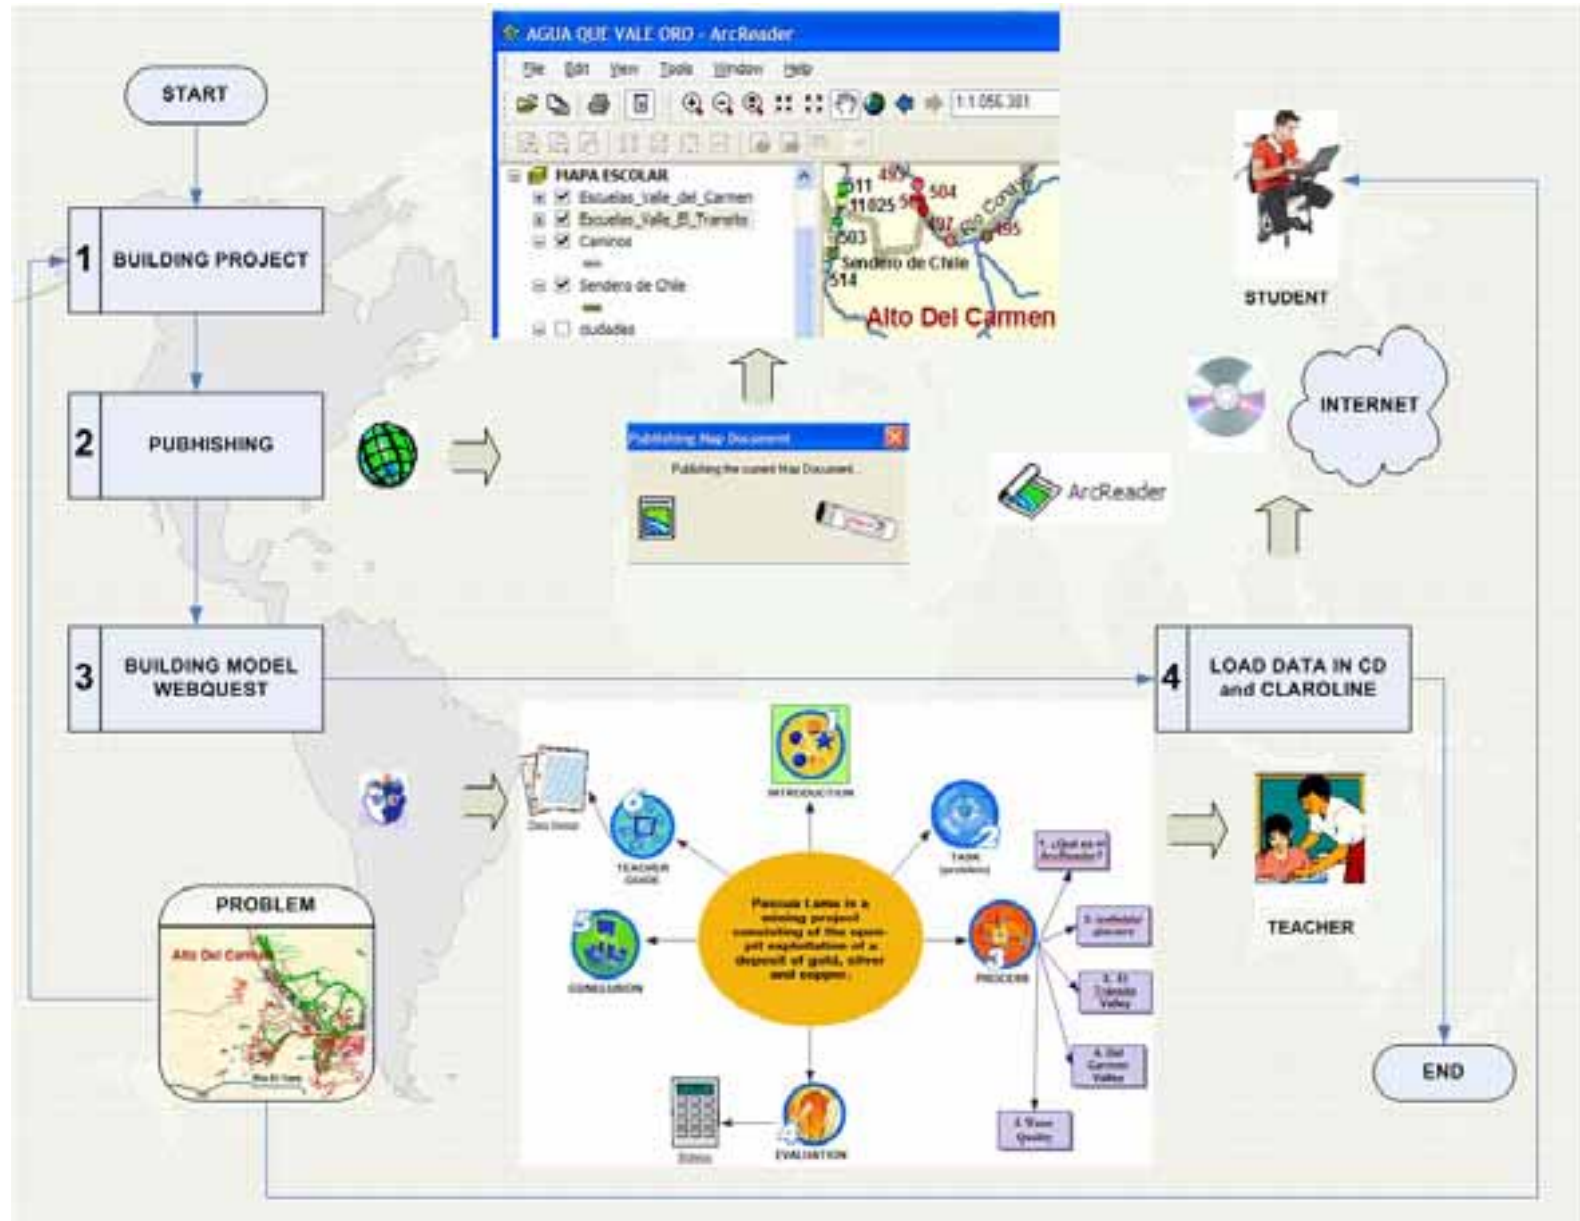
START

1 BUILDING PROJECT

2 PUBHISHING

3 BUILDING MODEL WEBQUEST

PROBLEM

Alto Del Carmen

AGUA QUE VALE ORO - ArcReader

File Edit View Tools Window Help

1:1.056.381

MAPA ESCOLAR
Escuelas_Valle_del_Carmen
Escuelas_Valle_El_Transito
Caminos
Sendero de Chile
ciudades

511 495 504 11025 503 497 495 514 Sendero de Chile

Alto Del Carmen

Publishing Map Document

Publishing the current Map Document...

ArcReader

STUDENT

INTERNET

4 LOAD DATA IN CD and CLAROLINE

TEACHER

END

INTRODUCTION

TASK (problem)

TEACHER GUIDE

CONCLUSION

PROCESS

EVALUATION

Pascua Lama is a mining project consisting of the open-pit exploitation of a deposit of gold, silver and copper.

1. ¿Qué es el ArcReader?

2. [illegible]

3. El Transito Valley

4. Del Carmen Valley

5. Water Quality

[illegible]

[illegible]